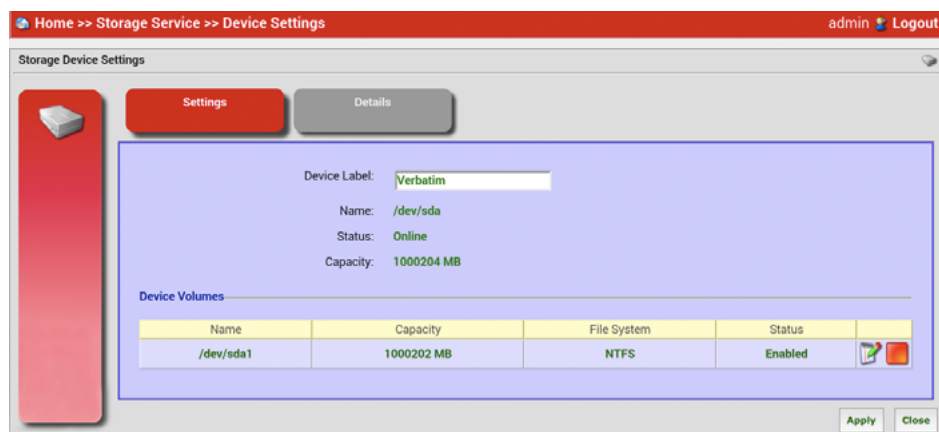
Home >> Storage Service >> Device Settings

admin Logout

Storage Device Settings

Settings

Details

Device Label: Verbatim

Name: /dev/sda

Status: Online

Capacity: 1000204 MB

Device Volumes

| Name | Capacity | File System | Status | |
|---|---|---|---|---|
| /dev/sda1 | 1000202 MB | NTFS | Enabled | |

Apply

Close